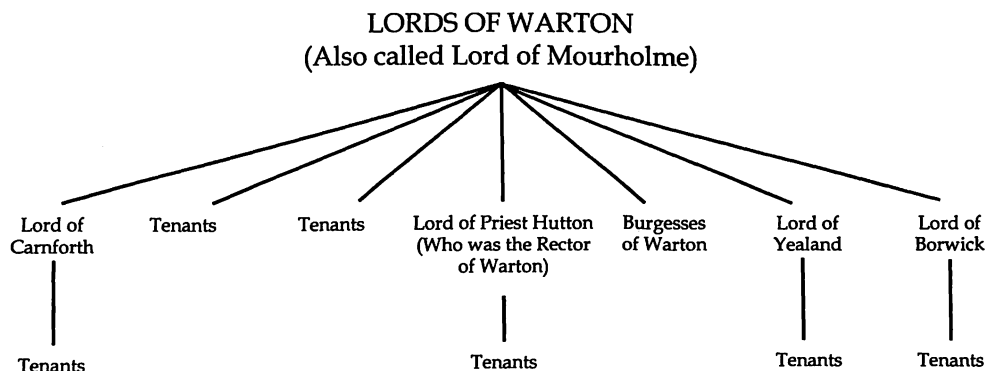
LORDS OF WARTON
(Also called Lord of Mourholme)

Lord of Carnforth

Tenants

Tenants

Tenants

Lord of Priest Hutton (Who was the Rector of Warton)

Tenants

Burgesses of Warton

Lord of Yealand

Tenants

Lord of Borwick

Tenants